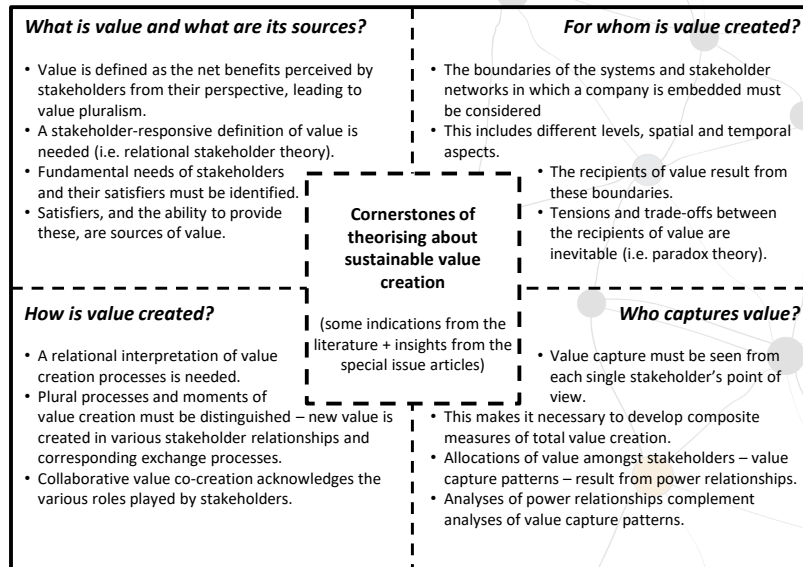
What is value and what are its sources?

• Value is defined as the net benefits perceived by stakeholders from their perspective, leading to value pluralism.
• A stakeholder-responsive definition of value is needed (i.e. relational stakeholder theory).
• Fundamental needs of stakeholders and their satisfiers must be identified.
• Satisfiers, and the ability to provide these, are sources of value.

For whom is value created?

• The boundaries of the systems and stakeholder networks in which a company is embedded must be considered
• This includes different levels, spatial and temporal aspects.
• The recipients of value result from these boundaries.
• Tensions and trade-offs between the recipients of value are inevitable (i.e. paradox theory).

Cornerstones of theorising about sustainable value creation

(some indications from the literature + insights from the special issue articles)

How is value created?

• A relational interpretation of value creation processes is needed.
• Plural processes and moments of value creation must be distinguished – new value is created in various stakeholder relationships and corresponding exchange processes.
• Collaborative value co-creation acknowledges the various roles played by stakeholders.

Who captures value?

• Value capture must be seen from each single stakeholder's point of view.
• This makes it necessary to develop composite measures of total value creation.
• Allocations of value amongst stakeholders – value capture patterns – result from power relationships.
• Analyses of power relationships complement analyses of value capture patterns.